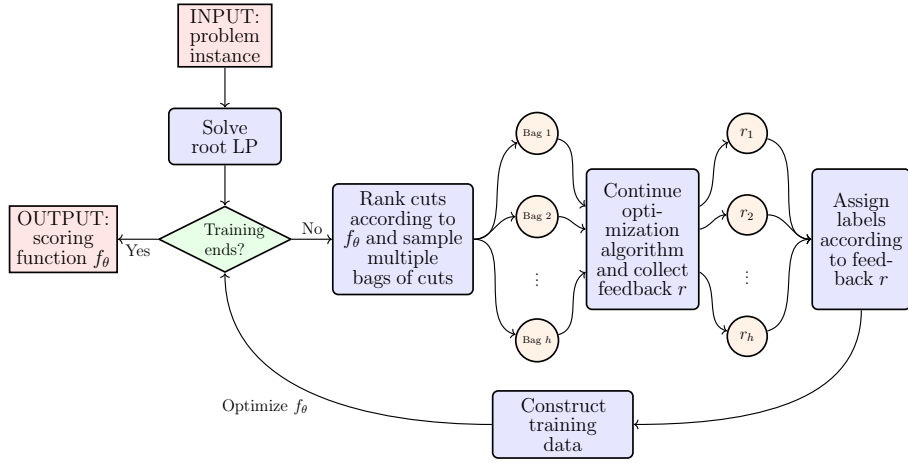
INPUT: problem instance

Solve root LP

OUTPUT: scoring function $f_\theta$

Yes

Training ends?

No

Rank cuts according to $f_\theta$ and sample multiple bags of cuts

Bag 1

Bag 2

$\vdots$

Bag $h$

Continue optimization algorithm and collect feedback $r$

$r_1$

$r_2$

$\vdots$

$r_h$

Assign labels according to feedback $r$

Optimize $f_\theta$

Construct training data